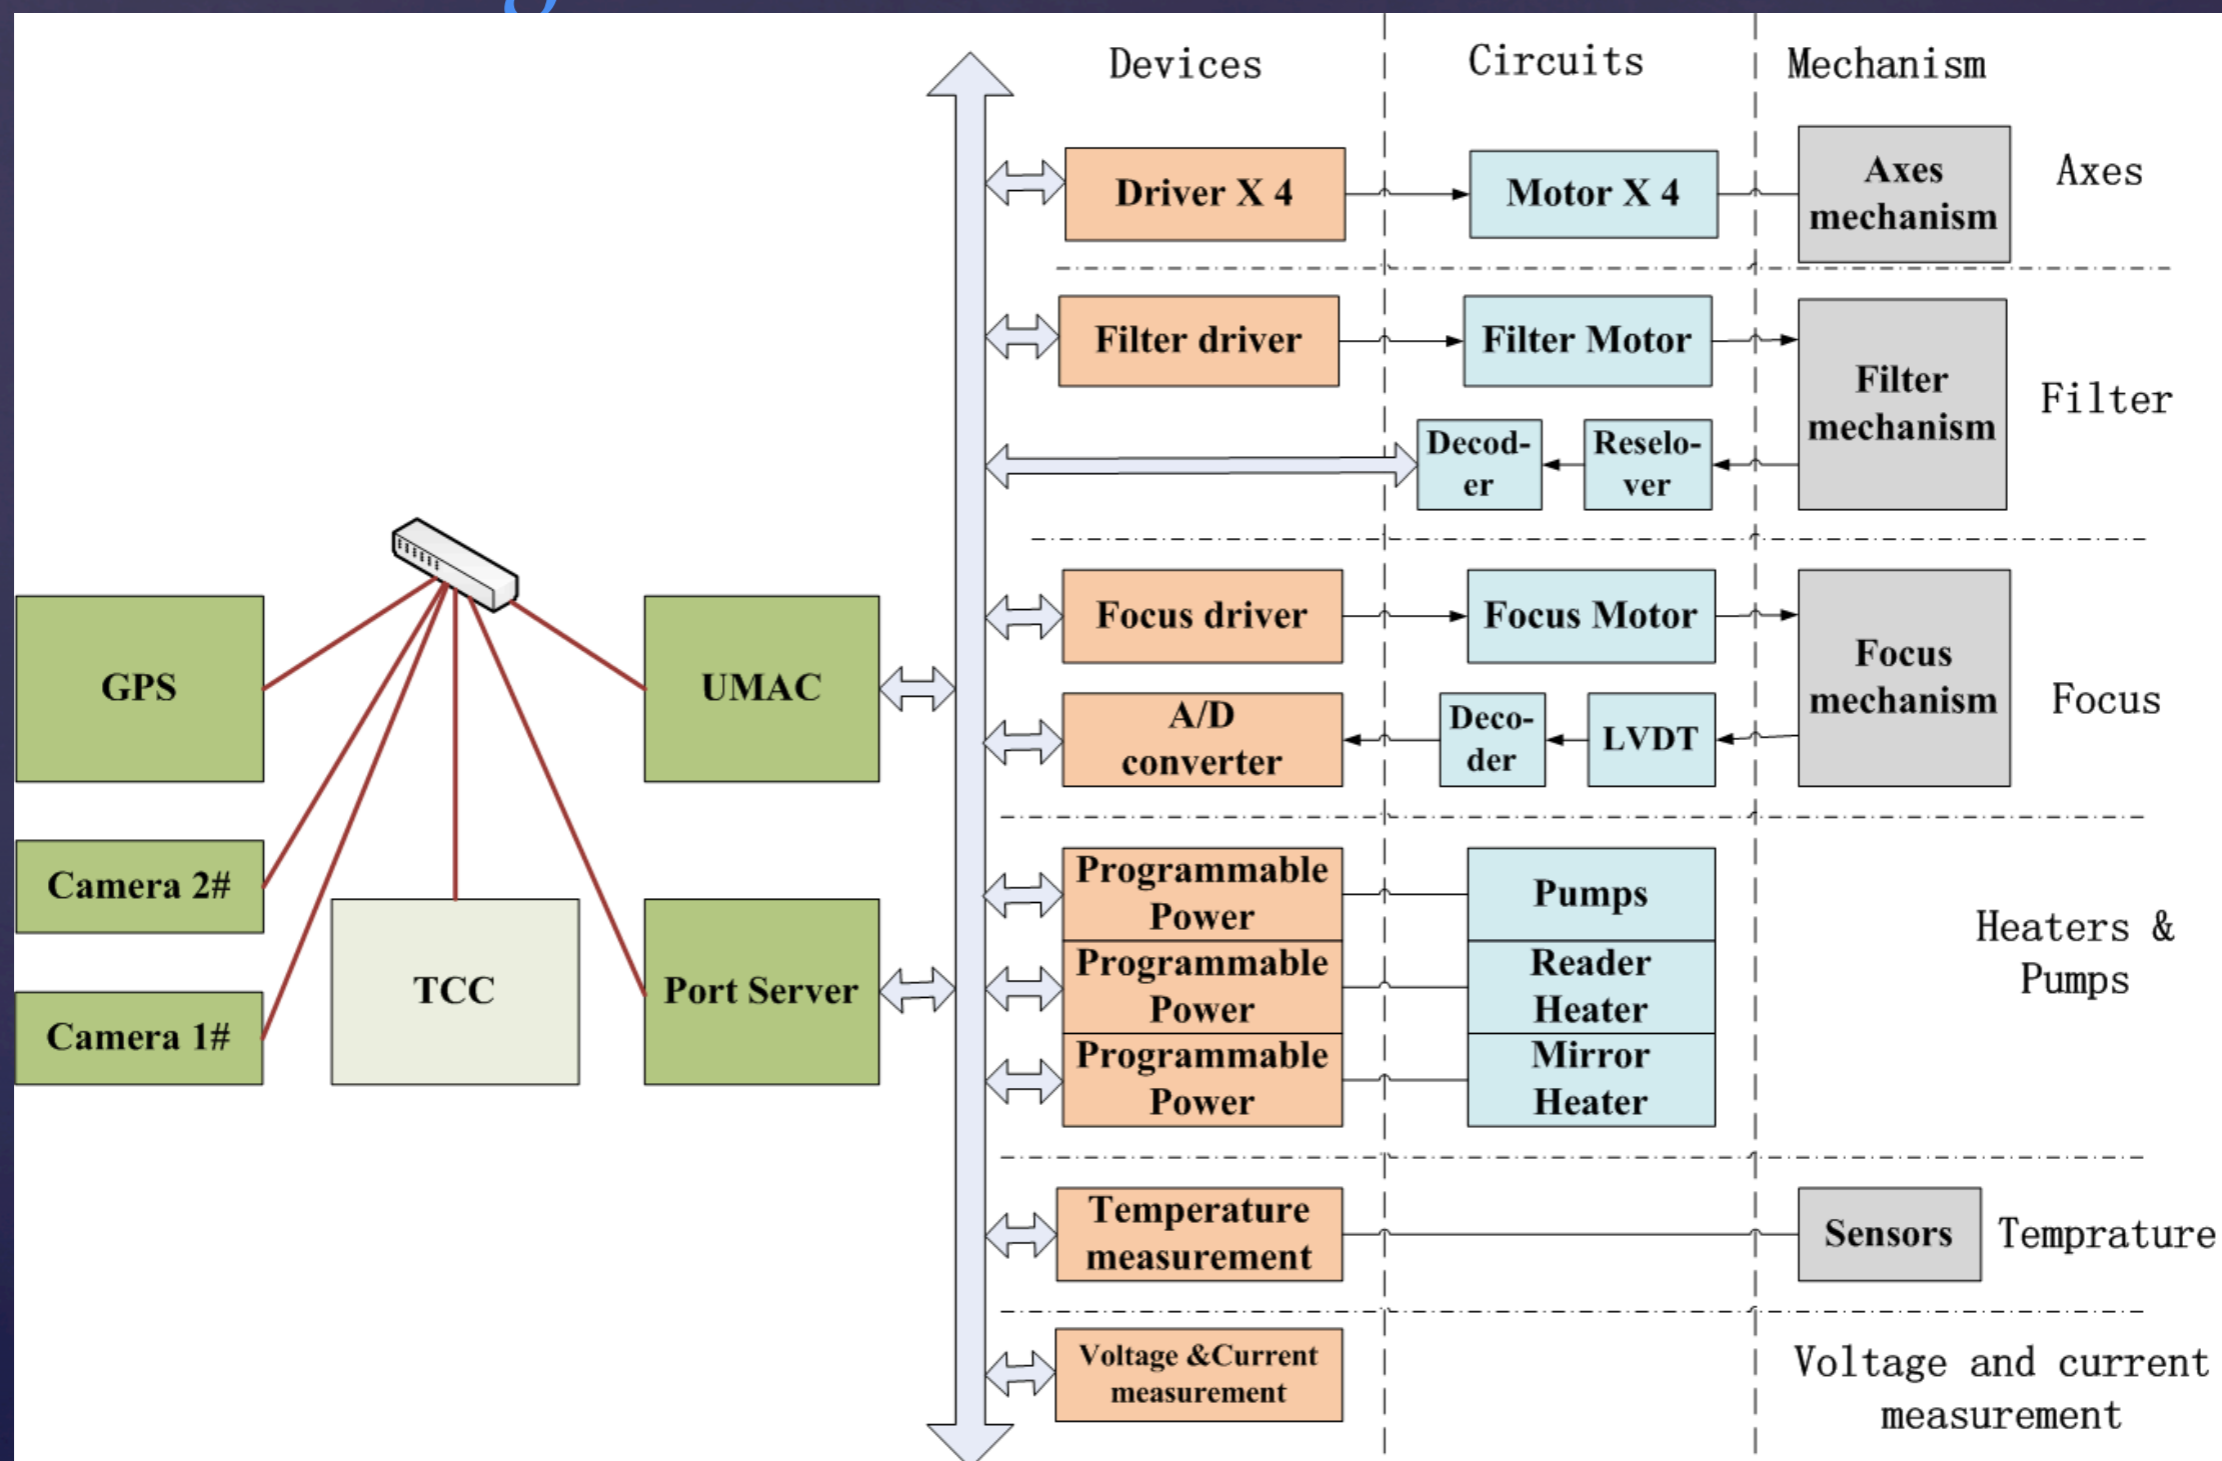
Devices

Circuits

Mechanism

Driver X 4

Motor X 4

Axes mechanism

Axes

Filter driver

Filter Motor

Filter mechanism

Filter

Decod-er

Reselo-ver

GPS

UMAC

Camera 2#

Camera 1#

TCC

Port Server

Focus driver

Focus Motor

Focus mechanism

Focus

A/D converter

Deco-der

LVDT

Programmable Power

Pumps

Programmable Power

Reader Heater

Programmable Power

Mirror Heater

Heaters & Pumps

Temperature measurement

Sensors

Temprature

Voltage &Current measurement

Voltage and current measurement